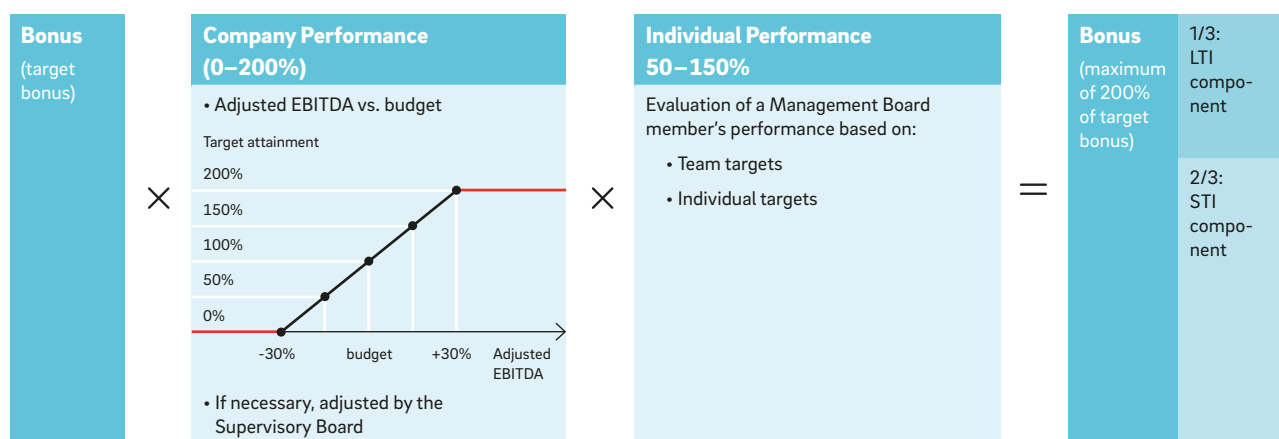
Bonus
(target bonus)

×

Company Performance (0–200%)

• Adjusted EBITDA vs. budget

Target attainment

200%
150%
100%
50%
0%

-30%
budget
+30%
Adjusted EBITDA

• If necessary, adjusted by the Supervisory Board

×

Individual Performance 50–150%

Evaluation of a Management Board member’s performance based on:

• Team targets

• Individual targets

=

Bonus
(maximum of 200% of target bonus)

1/3: LTI component

2/3: STI component